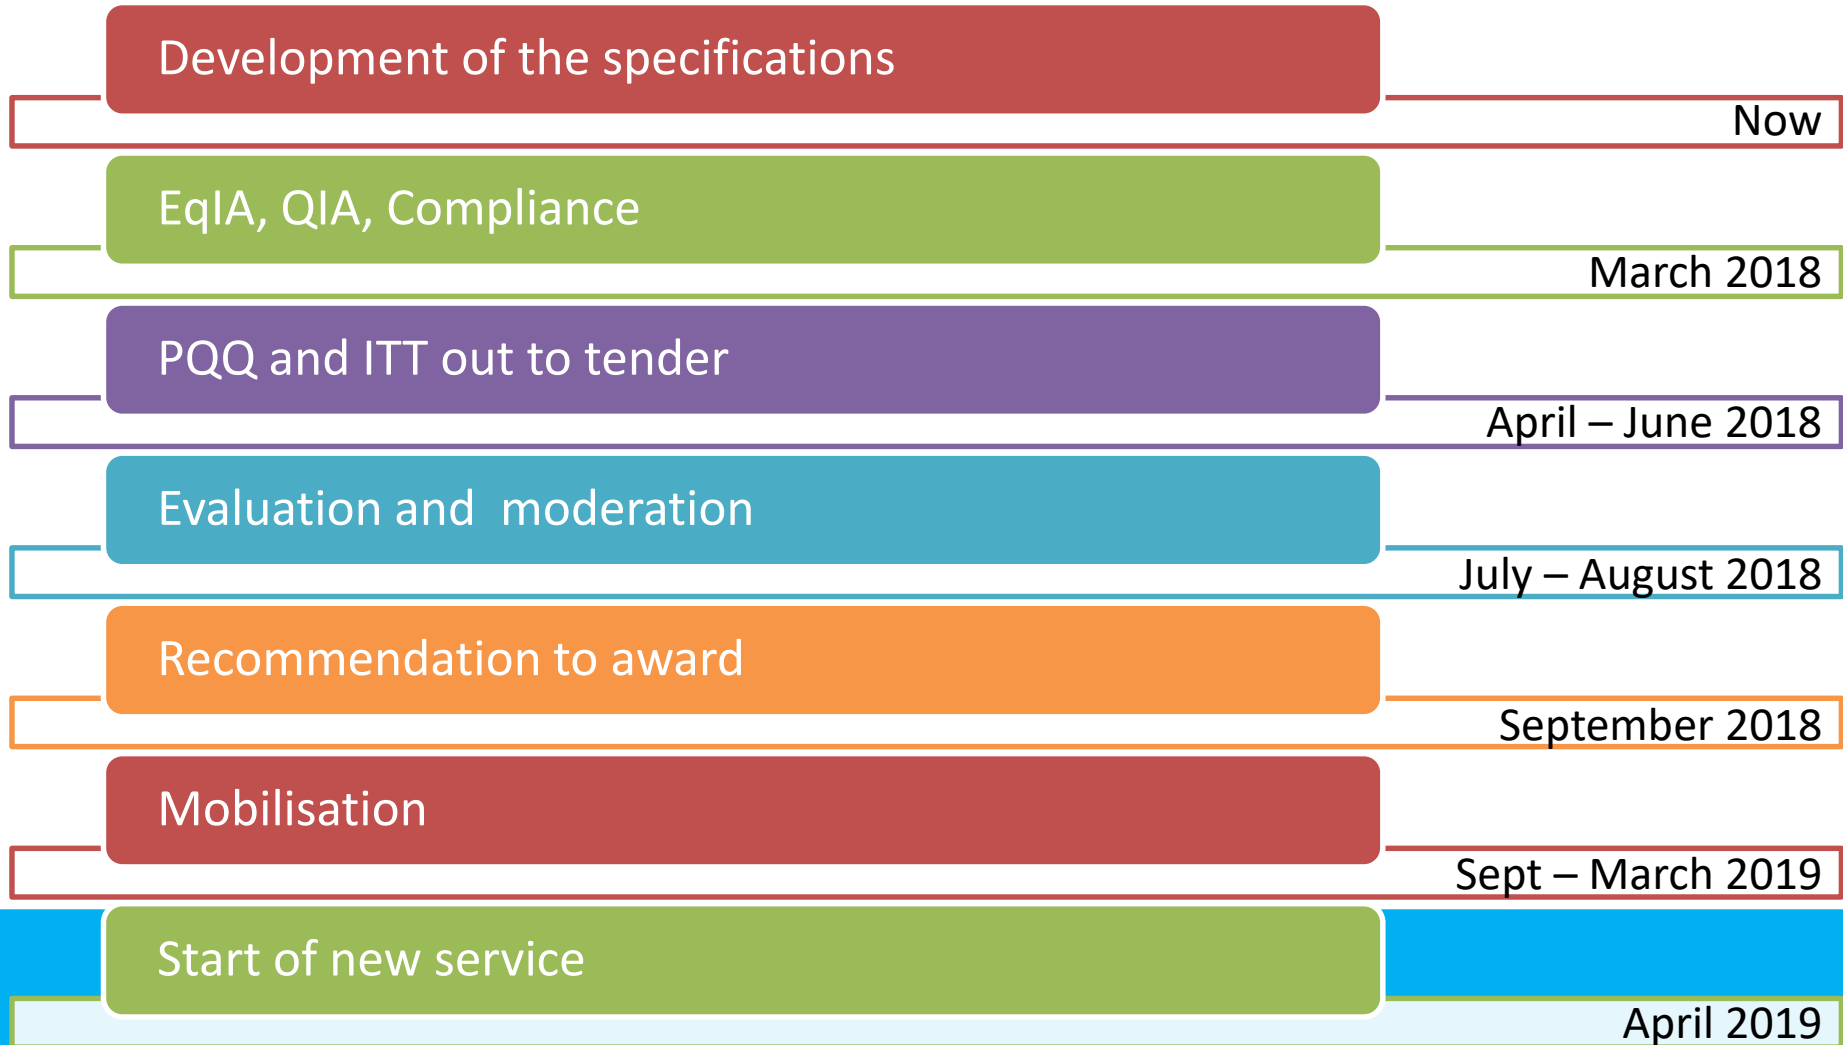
Development of the specifications

Now

EqIA, QIA, Compliance

March 2018

PQQ and ITT out to tender

April – June 2018

Evaluation and moderation

July – August 2018

Recommendation to award

September 2018

Mobilisation

Sept – March 2019

Start of new service

April 2019